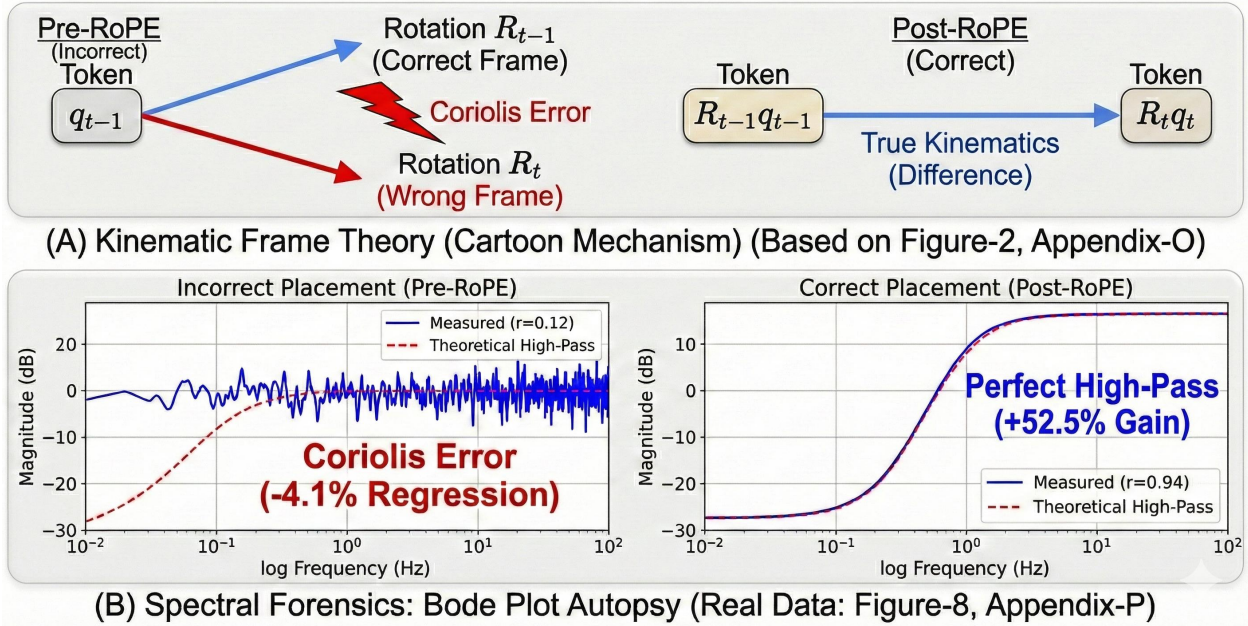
Pre-RoPE
(Incorrect)
Token
$q_{t-1}$

Rotation $R_{t-1}$
(Correct Frame)

Coriolis Error

Rotation $R_t$
(Wrong Frame)

Post-RoPE
(Correct)

Token
$R_{t-1}q_{t-1}$

True Kinematics
(Difference)

Token
$R_t q_t$

(A) Kinematic Frame Theory (Cartoon Mechanism) (Based on Figure-2, Appendix-O)

Incorrect Placement (Pre-RoPE)

Measured (r=0.12)
Theoretical High-Pass

Coriolis Error
(-4.1% Regression)

Magnitude (dB)
20
0
−10
−20
−30
$10^{-2}$ $10^{-1}$ $10^{0}$ $10^{1}$ $10^{2}$
log Frequency (Hz)

Correct Placement (Post-RoPE)

Perfect High-Pass
(+52.5% Gain)

Measured (r=0.94)
Theoretical High-Pass

Magnitude (dB)
10
0
−10
−20
−30
$10^{-2}$ $10^{-1}$ $10^{0}$ $10^{1}$ $10^{2}$
log Frequency (Hz)

(B) Spectral Forensics: Bode Plot Autopsy (Real Data: Figure-8, Appendix-P)